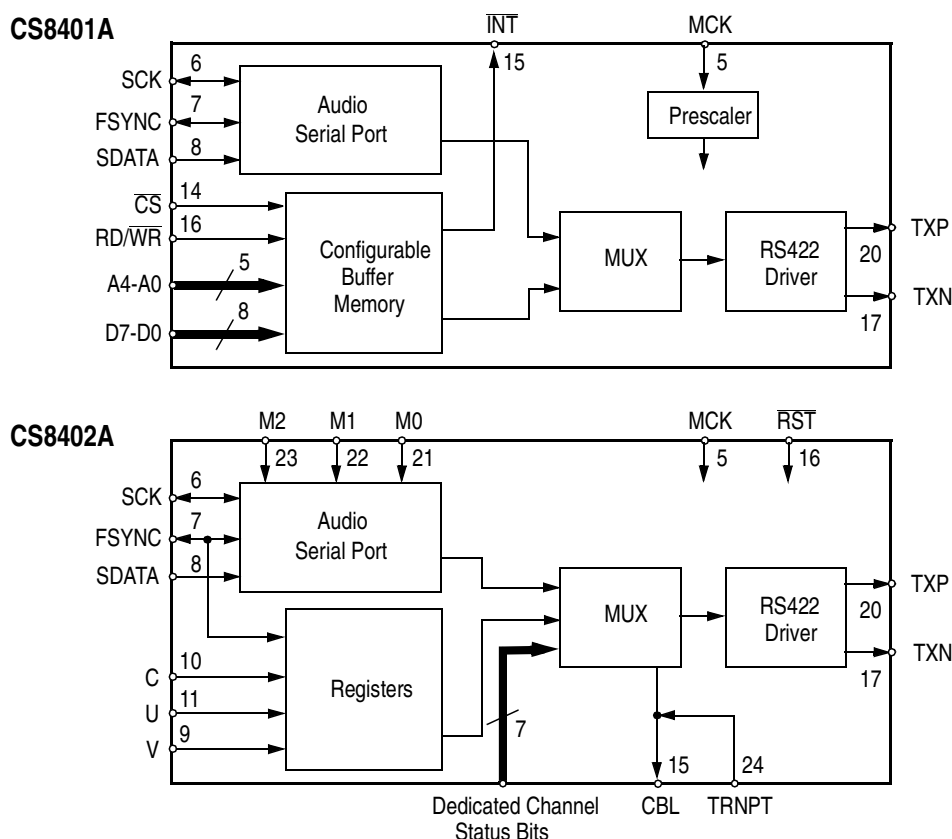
CS8401A

$\overline{INT}$ 15

MCK 5

SCK 6
FSYNC 7
SDATA 8
$\overline{CS}$ 14
RD/$\overline{WR}$ 16
A4-A0 5
D7-D0 8

Audio Serial Port

Prescaler

Configurable Buffer Memory

MUX

RS422 Driver

TXP 20
TXN 17

CS8402A

M2 23
M1 22
M0 21
MCK 5
$\overline{RST}$ 16

SCK 6
FSYNC 7
SDATA 8

Audio Serial Port

Registers

C 10
U 11
V 9

MUX

RS422 Driver

TXP 20
TXN 17

7

15
24

Dedicated Channel Status Bits

CBL

TRNPT